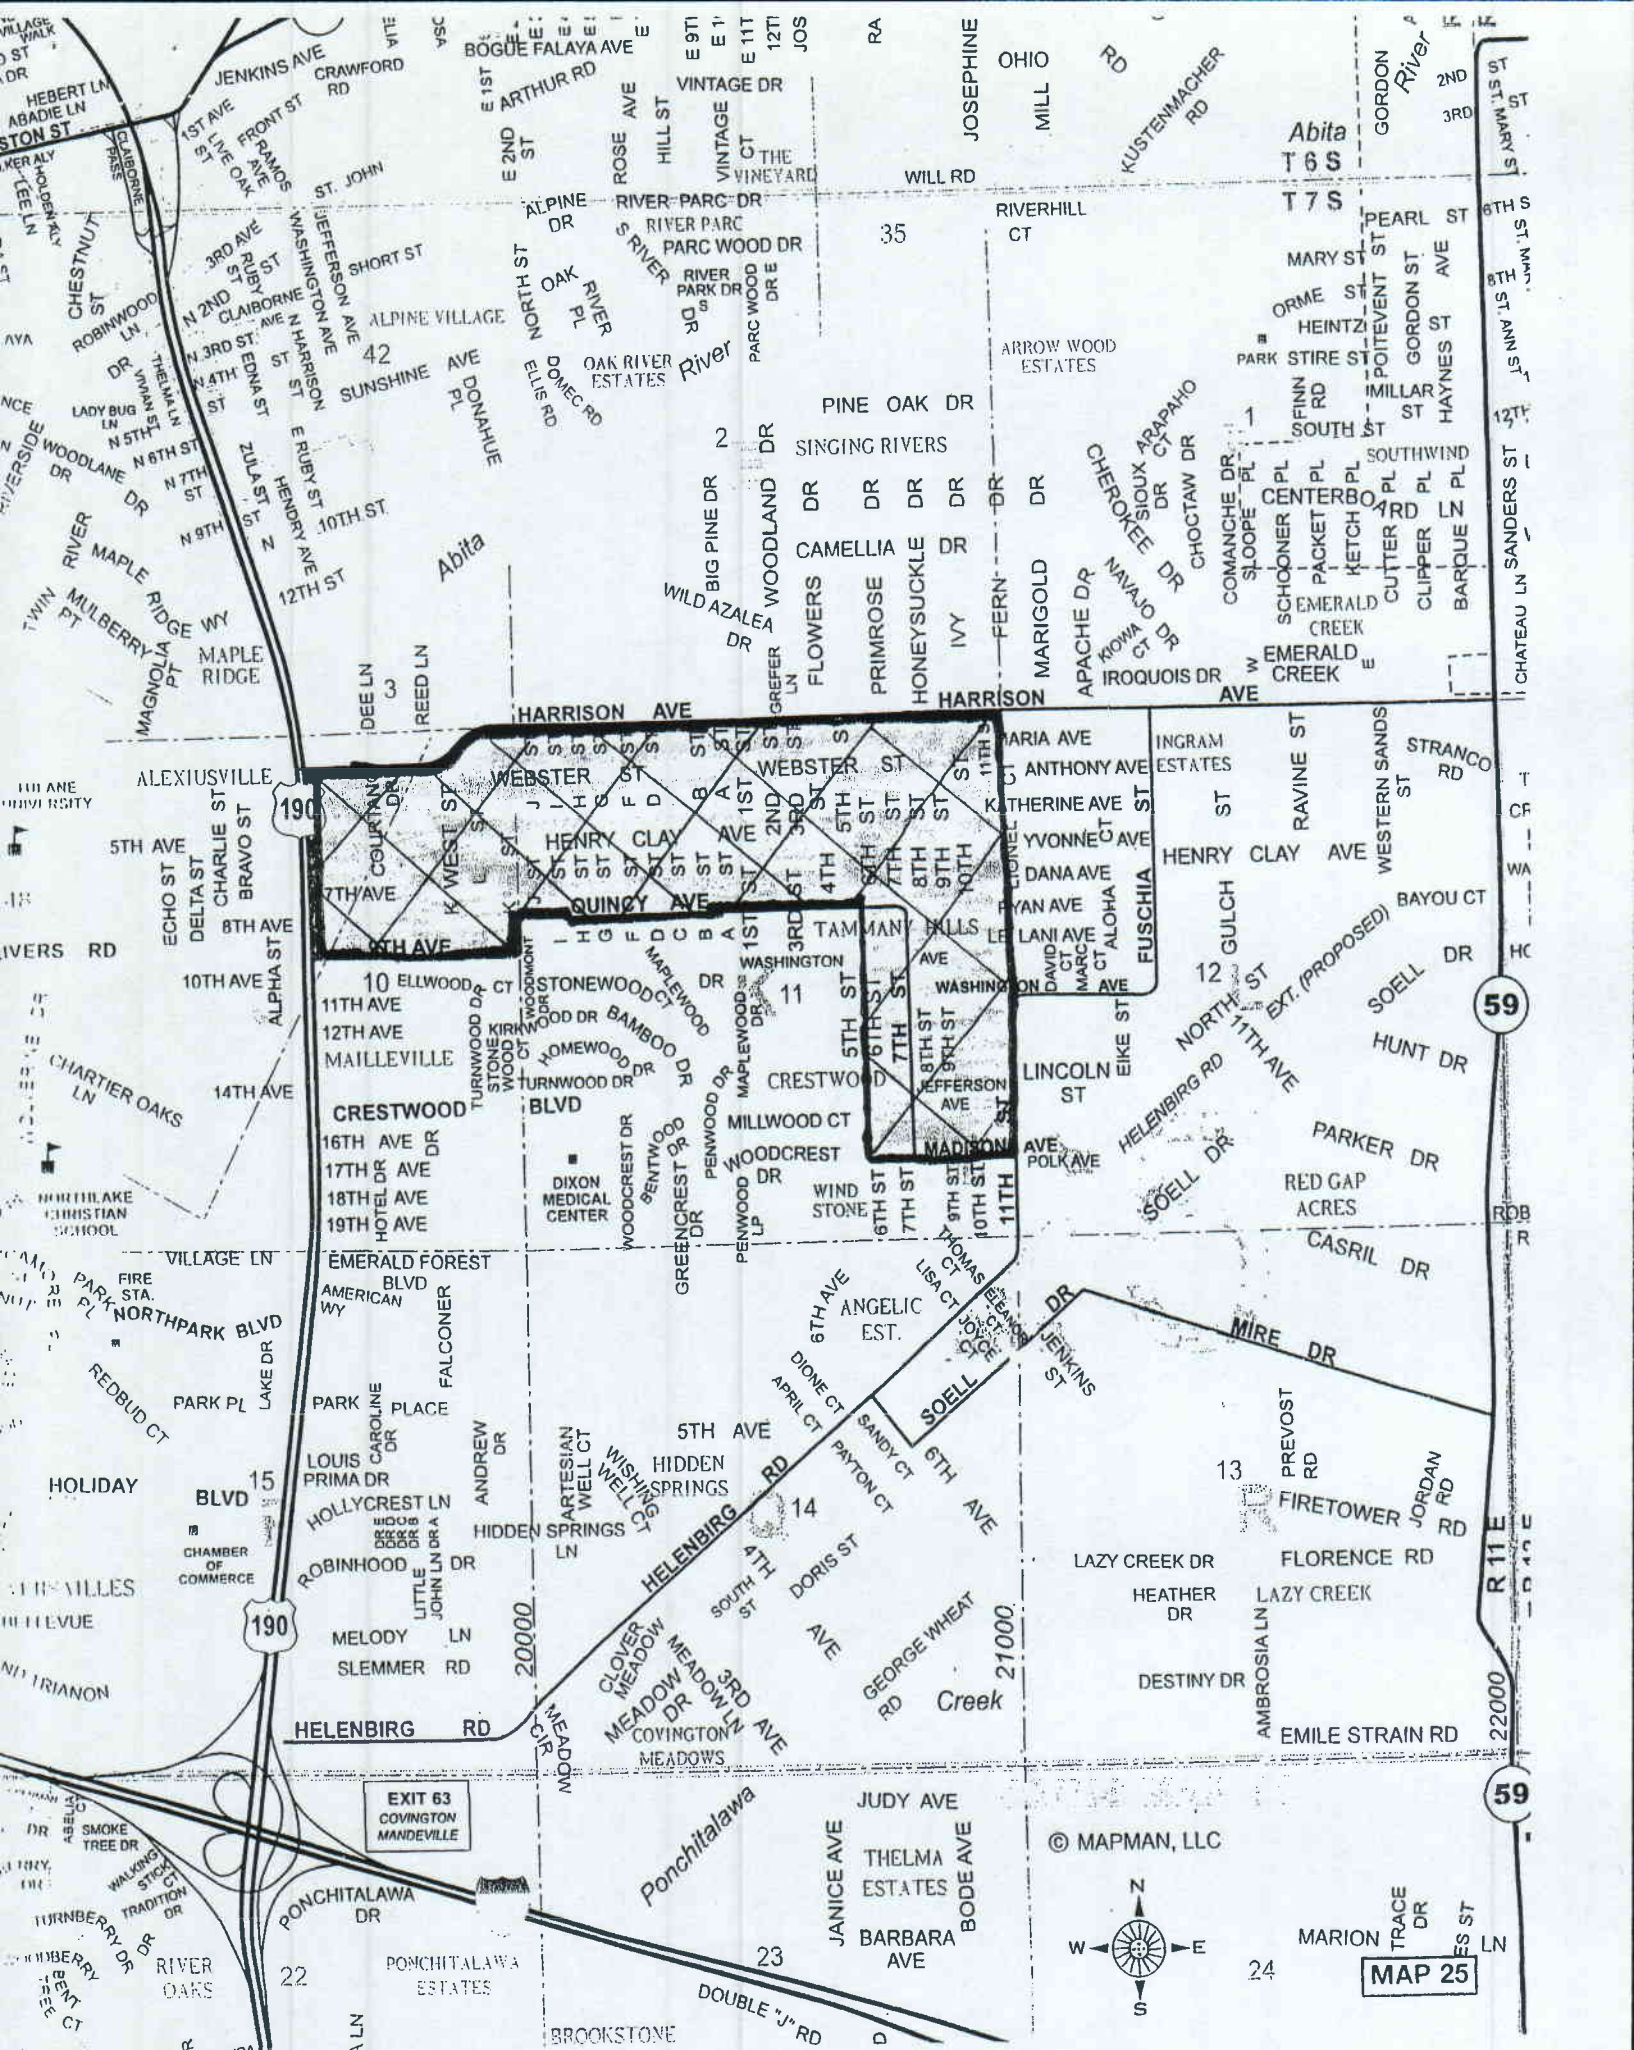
BOGUE FALAYA AVE
ARTHUR RD
VINTAGE DR
JENKINS AVE
CRAWFORD RD
HEBERT LN
ABADIE LN
STON ST
CLAIBORNE PASSE
1ST AVE
LIVE OAK
FRONT ST
RAMOS AVE
ST. JOHN
CHESTNUT ST
ROBINWOOD LN
3RD AVE
RUBY ST
SHORT ST
N 2ND
CLAIBORNE AVE
WASHINGTON AVE
JEFFERSON AVE
N HARRISON ST
ALPINE VILLAGE
42
SUNSHINE AVE
DONAHUE PL
N 3RD ST
N 4TH ST
EDNA ST
E RUBY ST
HENDRY AVE
ZULA ST
THELMA LN
VIVIAN ST
LADY BUG LN
N 5TH ST
N 6TH ST
N 7TH ST
N 9TH ST
10TH ST
12TH ST
WOODLANE DR
RIVERSIDE DR
TWIN RIVER
MAPLE RIDGE WY
MULBERRY PT
MAGNOLIA PT
MAPLE RIDGE
Abita
E 1ST
E 2ND ST
ROSE AVE
HILL ST
VINTAGE CT
THE VINEYARD
ALPINE DR
RIVER PARC DR
RIVER PARC
PARC WOOD DR
RIVER PARK DR S
PARC WOOD DR E
S RIVER DR
OAK RIVER PL
NORTH ST
OAK RIVER ESTATES
River
ELLIS RD
DOMEC RD
JOSEPHINE
OHIO
MILL RD
KUSTENMACHER RD
WILL RD
RIVERHILL CT
35
ARROW WOOD ESTATES
PINE OAK DR
2
SINGING RIVERS
Abita
T6S
T7S
GORDON
River
2ND
3RD
ST
ST. MARY ST
PEARL ST
6TH S
MARY ST
ORME ST
HEINTZ ST
PARK
STIRE ST
POITEVENT ST
GORDON ST
AVE
8TH
ST. ANN ST
MILLAR ST
HAYNES
1
SOUTH ST
12TH
SOUTHWIND
ARAPAHO CT
SIOUX DR
CHEROKEE DR
CHOCTAW DR
COMANCHE DR
SLOOPE PL
SCHOONER PL
PACKET PL
KETCH PL
CENTERBOARD LN
CUTTER PL
CLIPPER PL
BARQUE PL
SANDERS ST
CHATEAU LN
EMERALD CREEK
EMERALD CREEK
NAVAJO DR
KIOWA CT
APACHE DR
IROQUOIS DR
BIG PINE DR
WOODLAND DR
DR
DR
DR
DR
DR
CAMELLIA DR
WILD AZALEA DR
GREFER LN
FLOWERS
PRIMROSE
HONEYSUCKLE
IVY
FERN
MARIGOLD
HARRISON AVE
HARRISON AVE
DEE LN
3
REED LN
ALEXIUSVILLE
TULANE UNIVERSITY
190
COURTANO DR
WEBSTER ST
WEBSTER ST
K WEST ST
HENRY CLAY AVE
1ST ST
2ND ST
3RD ST
4TH
5TH
6TH
7TH
8TH ST
9TH ST
10TH ST
11TH ST
MARIA AVE
ANTHONY AVE
KATHERINE AVE
YVONNE CT
AVE
DANA AVE
RYAN AVE
LEILANI AVE
LIONEL CT
ALOHA CT
INGRAM ESTATES
FUSCHIA ST
HENRY CLAY AVE
RAVINE ST
WESTERN SANDS ST
STRANCO RD
BAYOU CT
7TH AVE
QUINCY AVE
9TH AVE
TAMMANY HILLS
5TH AVE
CHARLIE ST
BRAVO ST
ECHO ST
DELTA ST
8TH AVE
RIVERS RD
10TH AVE
ALPHA ST
10
ELLWOOD CT
WOODMONT DR
STONEWOOD CT
MAPLEWOOD
WASHINGTON
DR
11
WASHINGTON AVE
DAVID CT
MARC CT
EIKE ST
12
GULCH
NORTH ST
EXT. (PROPOSED)
SOELL DR
DR
59
11TH AVE
12TH AVE
MAILLEVILLE
KIRKWOOD DR
TURNWOOD DR
STONE WOOD CT
HOMEWOOD DR
BAMBOO DR
TURNWOOD DR
MAPLEWOOD DR
MAPLEWOOD DR
CRESTWOOD
5TH ST
6TH ST
7TH ST
8TH ST
9TH ST
JEFFERSON AVE
LINCOLN ST
11TH AVE
HELENBIRG RD
HUNT DR
CHARTIER OAKS LN
14TH AVE
CRESTWOOD
BLVD
MILLWOOD CT
MADISON AVE
ST
PARKER DR
16TH AVE
17TH AVE
18TH AVE
19TH AVE
HOTEL DR
DIXON MEDICAL CENTER
WOODCREST DR
BENTWOOD DR
GREENCREST DR
PENWOOD DR
WOODCREST DR
PENWOOD LP
POLK AVE
SOELL DR
RED GAP ACRES
NORTHLAKE CHRISTIAN SCHOOL
WIND STONE
6TH ST
7TH ST
9TH ST
10TH ST
11TH
CASRIL DR
ROB R
VILLAGE LN
EMERALD FOREST BLVD
AMERICAN WY
FIRE STA.
NORTHPARK BLVD
FALCONER
6TH AVE
ANGELIC EST.
THOMAS CT
LISA CT
ELEANOR CT
JOYCE CT
DR
JENKINS ST
MIRE DR
REDBUD CT
LAKE DR
PARK PL
PARK PLACE
CAROLINE DR
DIONE CT
APRIL CT
SANDY CT
SOELL
6TH AVE
PREVOST RD
JORDAN RD
LOUIS PRIMA DR
ANDREW DR
5TH AVE
ARTESIAN WELL CT
WISHING WELL CT
HIDDEN SPRINGS
PAYTON CT
13
HOLIDAY
BLVD
15
HOLLYCREST LN
HIDDEN SPRINGS LN
HELENBIRG RD
14
FIRETOWER RD
CHAMBER OF COMMERCE
ROBINHOOD DR
LITTLE JOHN LN
4TH
SOUTH ST
DORIS ST
LAZY CREEK DR
FLORENCE RD
HEATHER DR
LAZY CREEK
190
MELODY LN
SLEMMER RD
20000
AVE
GEORGE WHEAT RD
21000
AMBROSIA LN
DESTINY DR
R 11 E
22000
TRIANON
HELENBIRG RD
MEADOW CIR
CLOVER MEADOW
MEADOW DR
MEADOW LN
3RD AVE
COVINGTON MEADOWS
Creek
EMILE STRAIN RD
EXIT 63 COVINGTON MANDEVILLE
SMOKE TREE DR
WALKING STICK
TRADITION DR
Ponchitalawa
JUDY AVE
JANICE AVE
THELMA ESTATES
BODE AVE
© MAPMAN, LLC
59
PONCHITALAWA DR
TURNBERRY DR
RIVER OAKS
22
PONCHITALAWA ESTATES
23
BARBARA AVE
N
W
E
S
24
MARION LN
TRACE DR
ES ST
MAP 25
DOUBLE "J" RD
BROOKSTONE